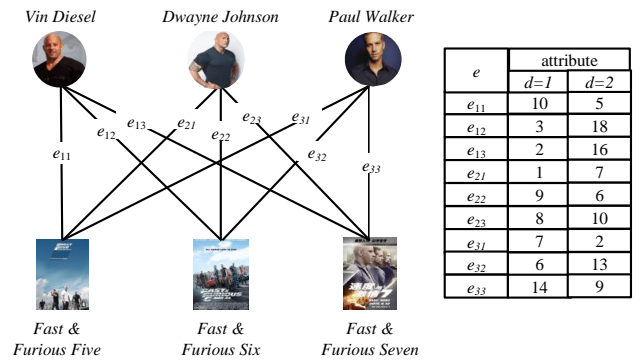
Vin Diesel

Dwayne Johnson

Paul Walker

$e_{11}$ $e_{12}$ $e_{13}$ $e_{21}$ $e_{22}$ $e_{23}$ $e_{31}$ $e_{32}$ $e_{33}$

Fast & Furious Five

Fast & Furious Six

Fast & Furious Seven

| $e$ | attribute $d=1$ | attribute $d=2$ |
|---|---|---|
| $e_{11}$ | 10 | 5 |
| $e_{12}$ | 3 | 18 |
| $e_{13}$ | 2 | 16 |
| $e_{21}$ | 1 | 7 |
| $e_{22}$ | 9 | 6 |
| $e_{23}$ | 8 | 10 |
| $e_{31}$ | 7 | 2 |
| $e_{32}$ | 6 | 13 |
| $e_{33}$ | 14 | 9 |